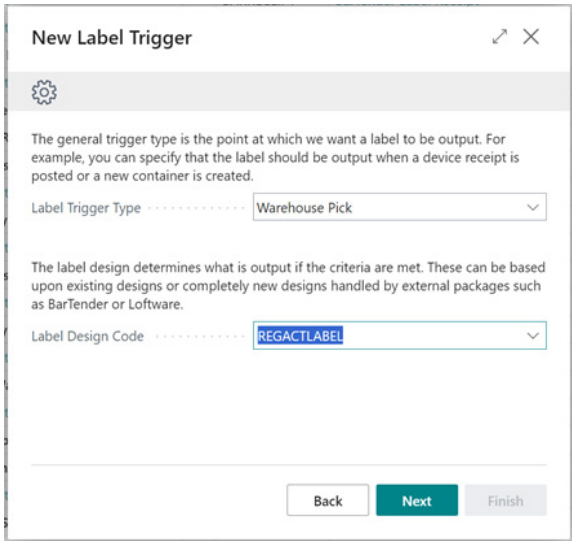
New Label Trigger

The general trigger type is the point at which we want a label to be output. For example, you can specify that the label should be output when a device receipt is posted or a new container is created.

Label Trigger Type
Warehouse Pick

The label design determines what is output if the criteria are met. These can be based upon existing designs or completely new designs handled by external packages such as BarTender or Loftware.

Label Design Code
REGACTLABEL

Back
Next
Finish